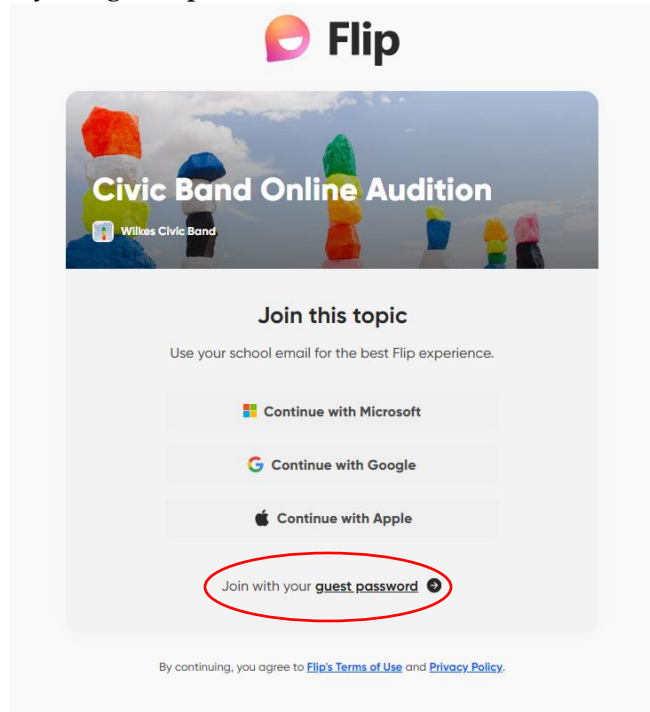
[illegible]

Flip

Civic Band Online Audition

Wilkes Civic Band

Join this topic

Use your school email for the best Flip experience.

Continue with Microsoft

Continue with Google

Continue with Apple

Join with your guest password

By continuing, you agree to Flip's Terms of Use and Privacy Policy.